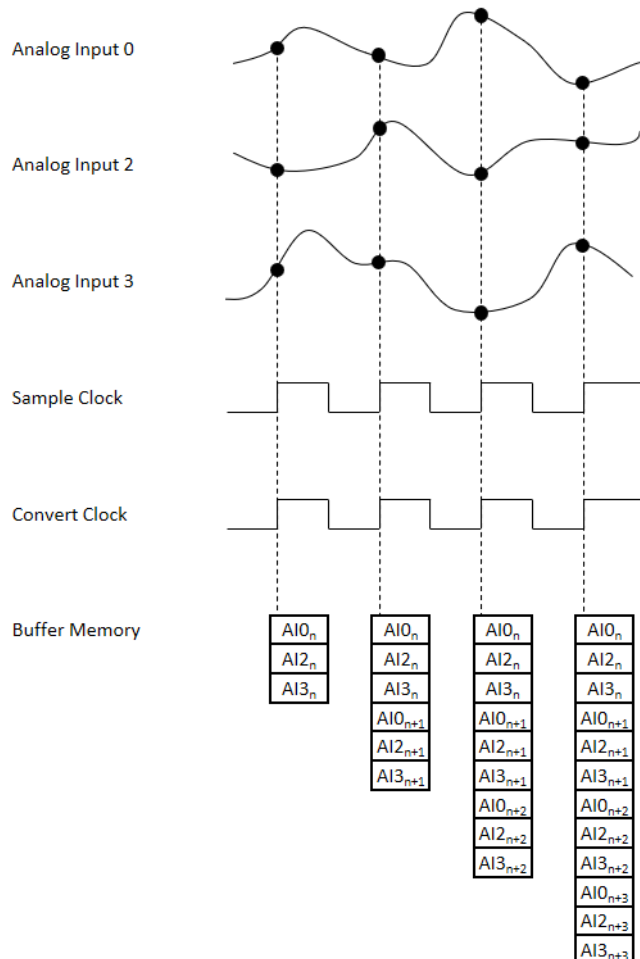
Analog Input 0

Analog Input 2

Analog Input 3

Sample Clock

Convert Clock

Buffer Memory

$AI0_n$
$AI2_n$
$AI3_n$

$AI0_n$
$AI2_n$
$AI3_n$
$AI0_{n+1}$
$AI2_{n+1}$
$AI3_{n+1}$

$AI0_n$
$AI2_n$
$AI3_n$
$AI0_{n+1}$
$AI2_{n+1}$
$AI3_{n+1}$
$AI0_{n+2}$
$AI2_{n+2}$
$AI3_{n+2}$

$AI0_n$
$AI2_n$
$AI3_n$
$AI0_{n+1}$
$AI2_{n+1}$
$AI3_{n+1}$
$AI0_{n+2}$
$AI2_{n+2}$
$AI3_{n+2}$
$AI0_{n+3}$
$AI2_{n+3}$
$AI3_{n+3}$